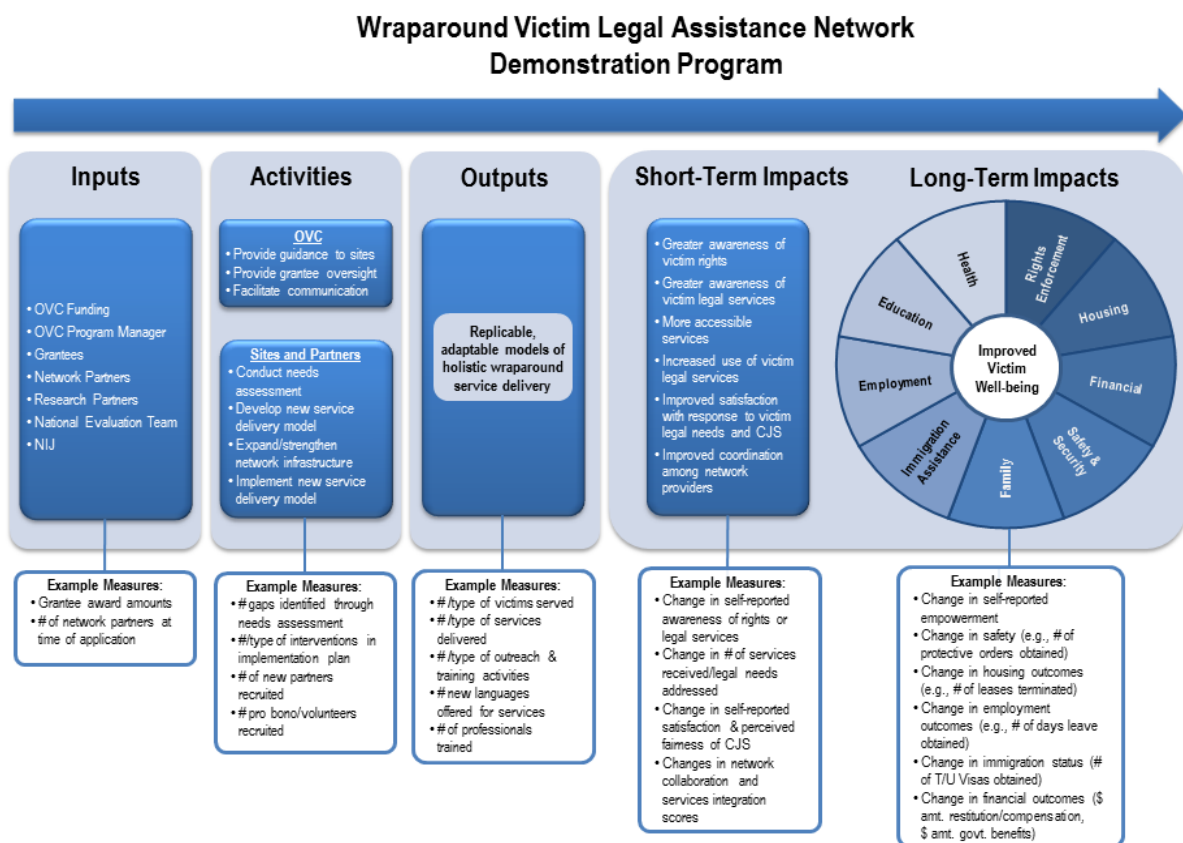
Wraparound Victim Legal Assistance Network Demonstration Program

Inputs

• OVC Funding
• OVC Program Manager
• Grantees
• Network Partners
• Research Partners
• National Evaluation Team
• NIJ

Activities

OVC
• Provide guidance to sites
• Provide grantee oversight
• Facilitate communication

Sites and Partners
• Conduct needs assessment
• Develop new service delivery model
• Expand/strengthen network infrastructure
• Implement new service delivery model

Outputs

Replicable, adaptable models of holistic wraparound service delivery

Short-Term Impacts

• Greater awareness of victim rights
• Greater awareness of victim legal services
• More accessible services
• Increased use of victim legal services
• Improved satisfaction with response to victim legal needs and CJS
• Improved coordination among network providers

Long-Term Impacts

Rights Enforcement
Housing
Financial
Safety & Security
Family
Immigration Assistance
Employment
Education
Health
Improved Victim Well-being

Example Measures:
• Grantee award amounts
• # of network partners at time of application

Example Measures:
• # gaps identified through needs assessment
• #/type of interventions in implementation plan
• # of new partners recruited
• # pro bono/volunteers recruited

Example Measures:
• # /type of victims served
• # /type of services delivered
• # /type of outreach & training activities
• # new languages offered for services
• # of professionals trained

Example Measures:
• Change in self-reported awareness of rights or legal services
• Change in # of services received/legal needs addressed
• Change in self-reported satisfaction & perceived fairness of CJS
• Changes in network collaboration and services integration scores

Example Measures:
• Change in self-reported empowerment
• Change in safety (e.g., # of protective orders obtained)
• Change in housing outcomes (e.g., # of leases terminated)
• Change in employment outcomes (e.g., # of days leave obtained)
• Change in immigration status (# of T/U Visas obtained)
• Change in financial outcomes ($ amt. restitution/compensation, $ amt. govt. benefits)